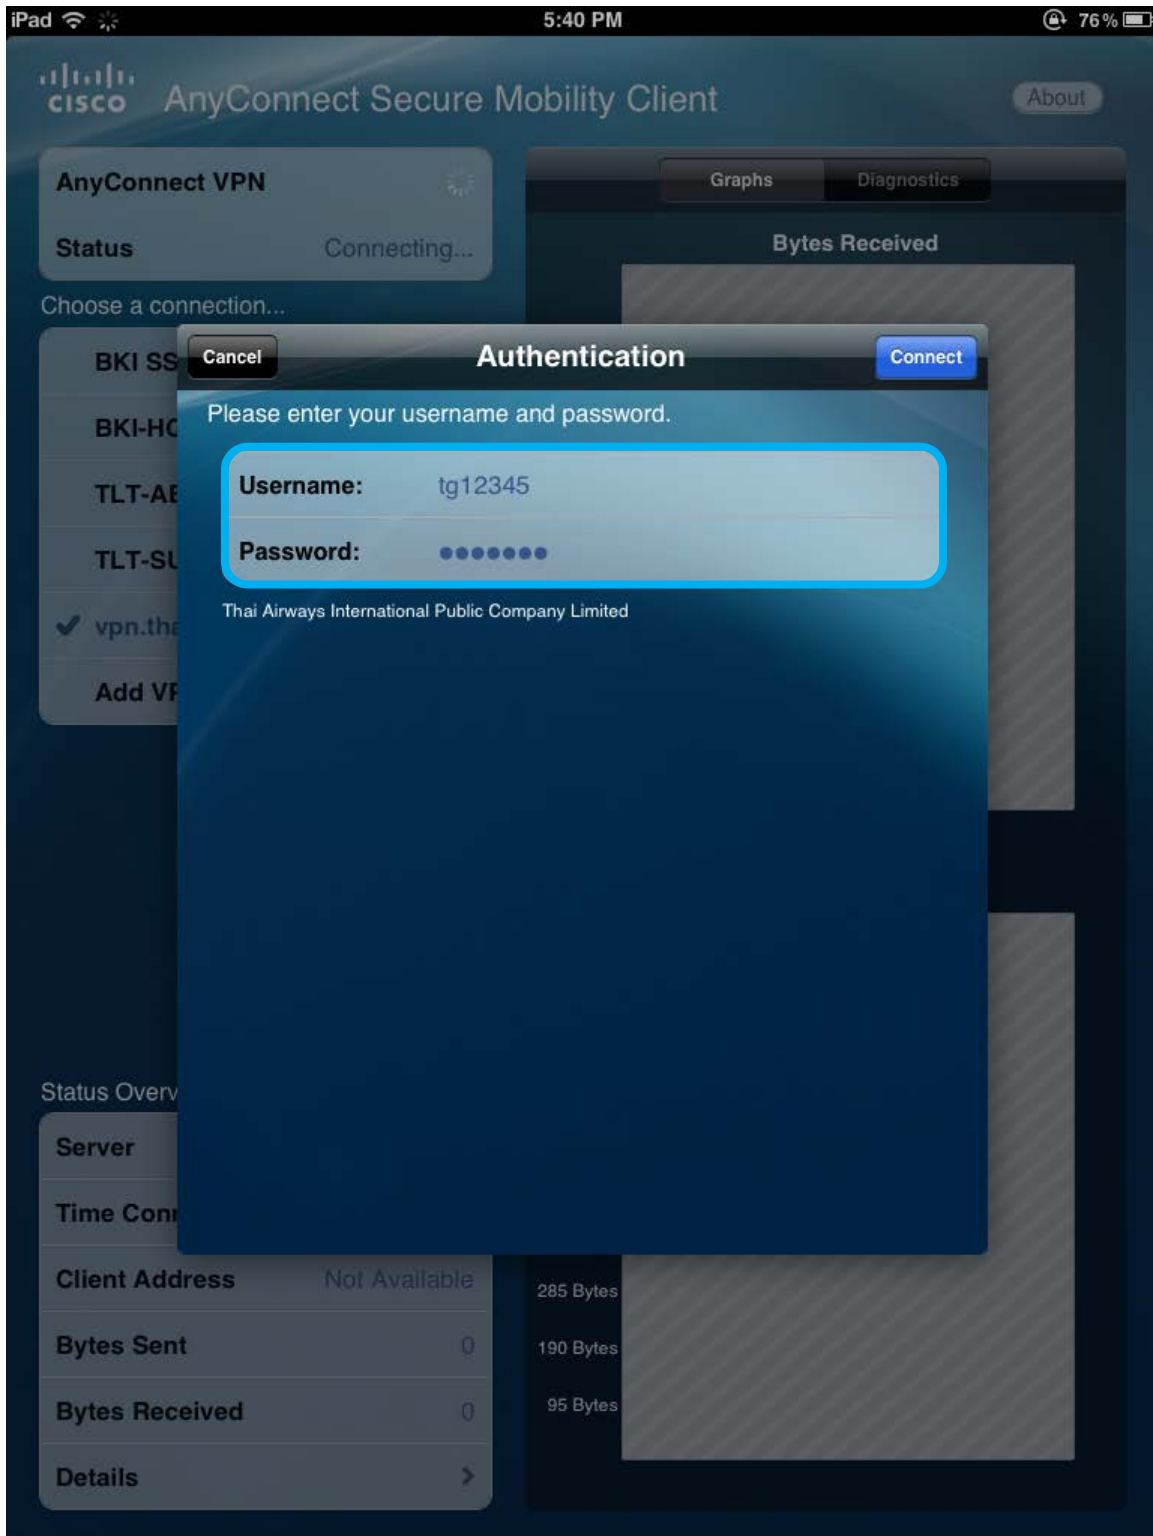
iPad 5:40 PM 76%

cisco AnyConnect Secure Mobility Client About

AnyConnect VPN
Status Connecting...

Graphs Diagnostics

Bytes Received

Choose a connection...

BKI SS
BKI-HC
TLT-AE
TLT-SU
✔ vpn.tha
Add VP

Cancel Authentication Connect

Please enter your username and password.

Username: tg12345
Password: •••••••

Thai Airways International Public Company Limited

Status Overv

Server
Time Conn
Client Address Not Available
Bytes Sent 0
Bytes Received 0
Details

285 Bytes
190 Bytes
95 Bytes